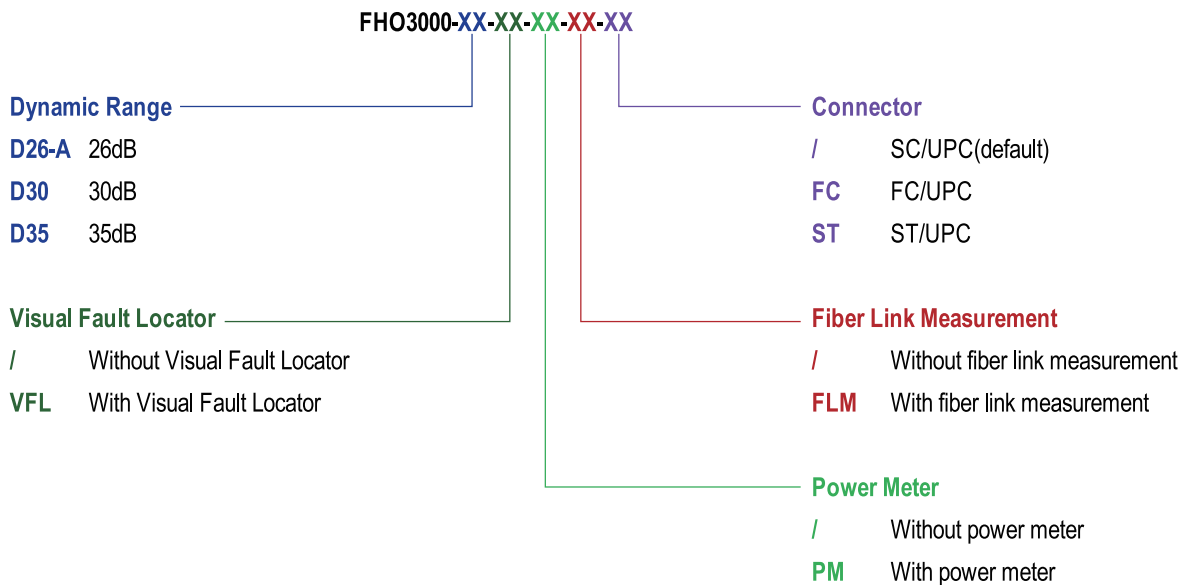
FHO3000-XX-XX-XX-XX-XX

Dynamic Range
D26-A 26dB
D30 30dB
D35 35dB

Visual Fault Locator
/ Without Visual Fault Locator
VFL With Visual Fault Locator

Connector
/ SC/UPC(default)
FC FC/UPC
ST ST/UPC

Fiber Link Measurement
/ Without fiber link measurement
FLM With fiber link measurement

Power Meter
/ Without power meter
PM With power meter